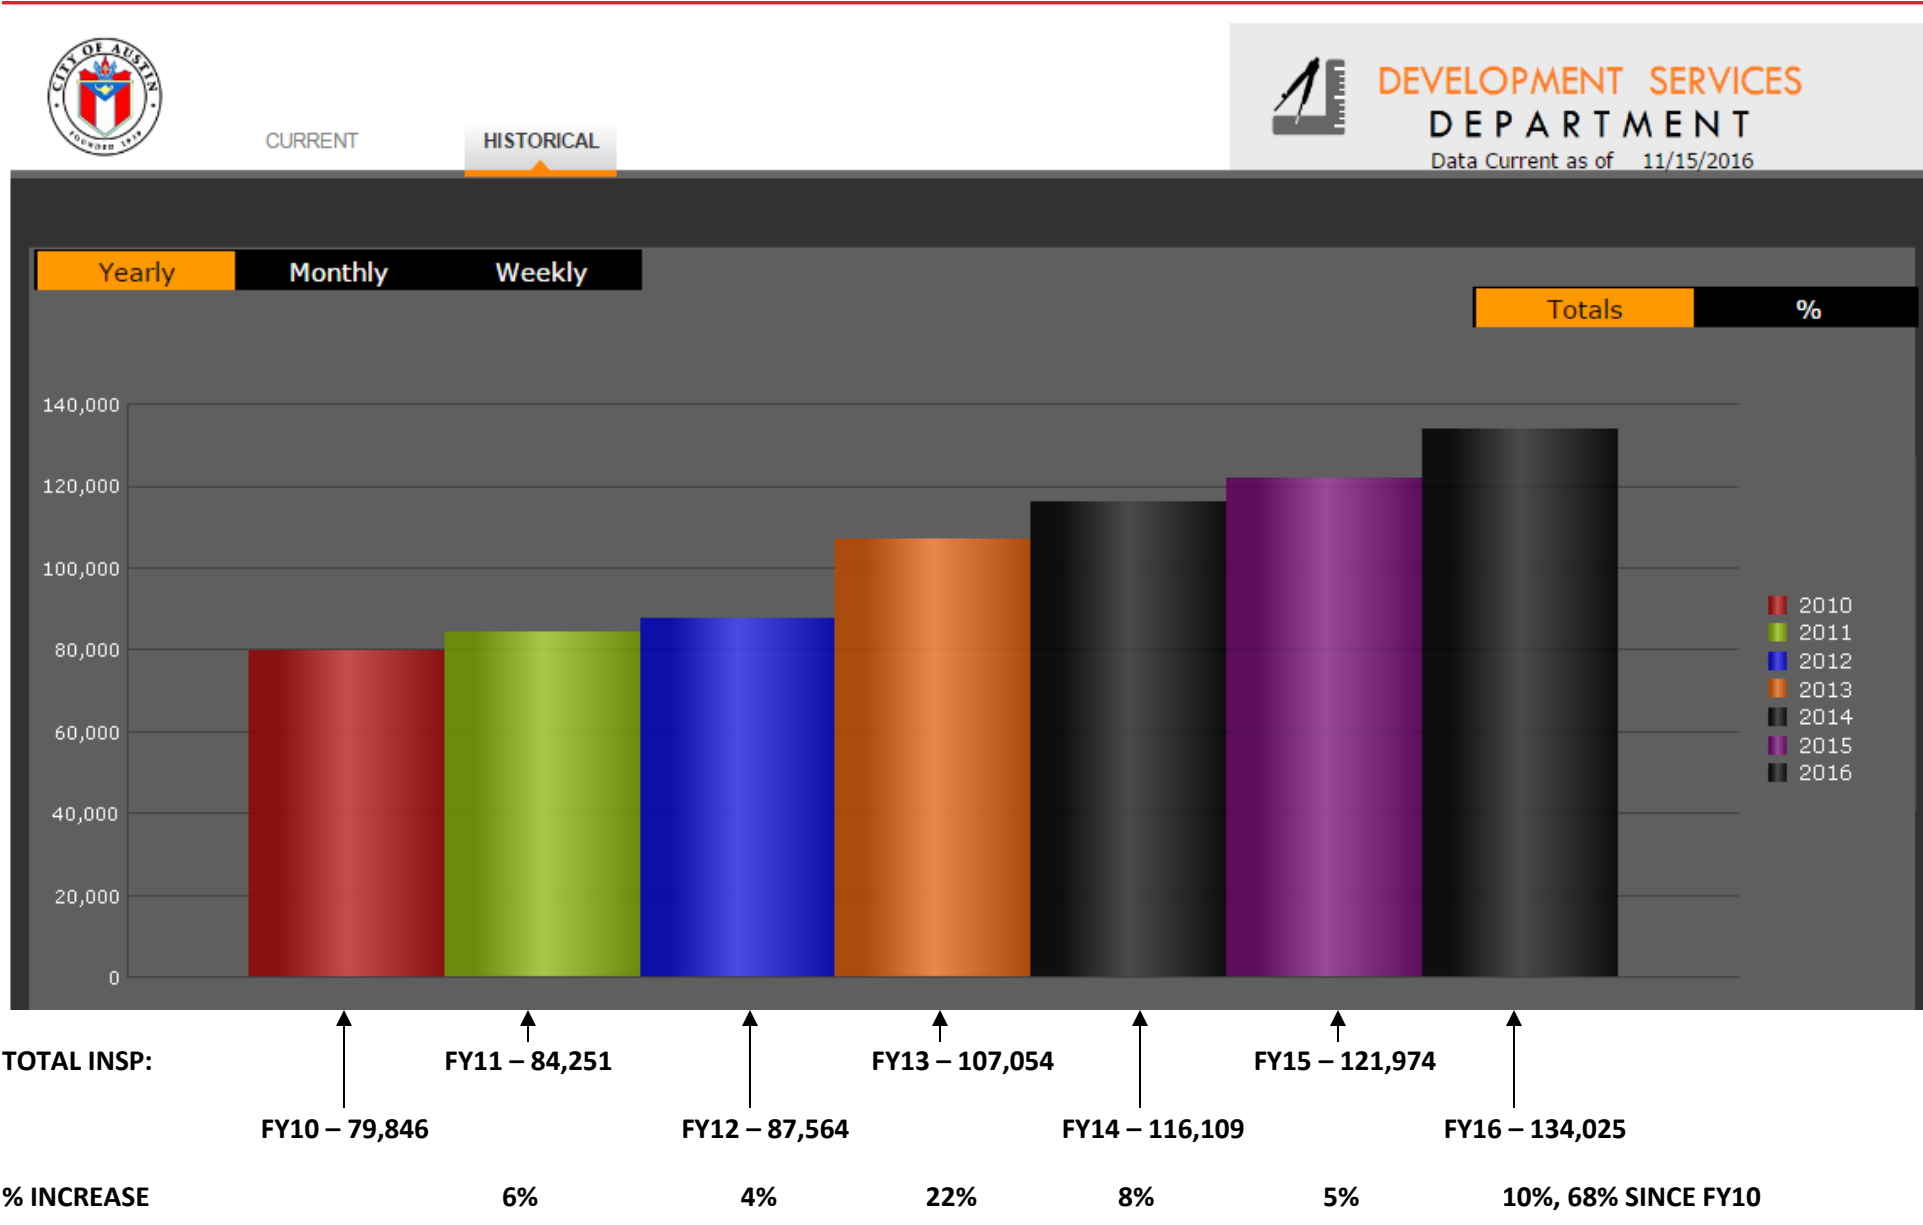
CITY OF AUSTIN FOUNDED 1839

CURRENT HISTORICAL

DEVELOPMENT SERVICES DEPARTMENT
Data Current as of 11/15/2016

Yearly Monthly Weekly

Totals %

140,000
120,000
100,000
80,000
60,000
40,000
20,000
0

2010
2011
2012
2013
2014
2015
2016

TOTAL INSP: FY11 – 84,251 FY13 – 107,054 FY15 – 121,974

FY10 – 79,846 FY12 – 87,564 FY14 – 116,109 FY16 – 134,025

% INCREASE 6% 4% 22% 8% 5% 10%, 68% SINCE FY10